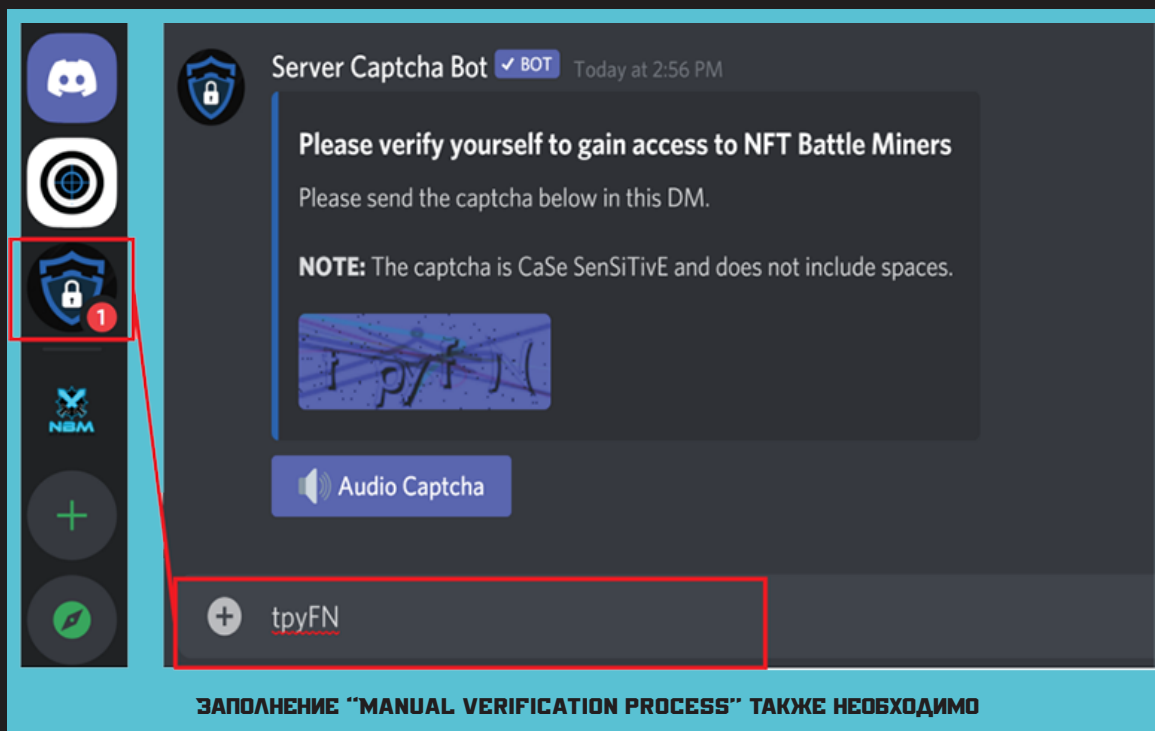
Server Captcha Bot ✓ BOT Today at 2:56 PM

Please verify yourself to gain access to NFT Battle Miners

Please send the captcha below in this DM.

NOTE: The captcha is CaSe SenSiTivE and does not include spaces.

t pyf N

Audio Captcha

1

NBM

tpyFN

ЗАПОЛНЕНИЕ "MANUAL VERIFICATION PROCESS" ТАКЖЕ НЕОБХОДИМО